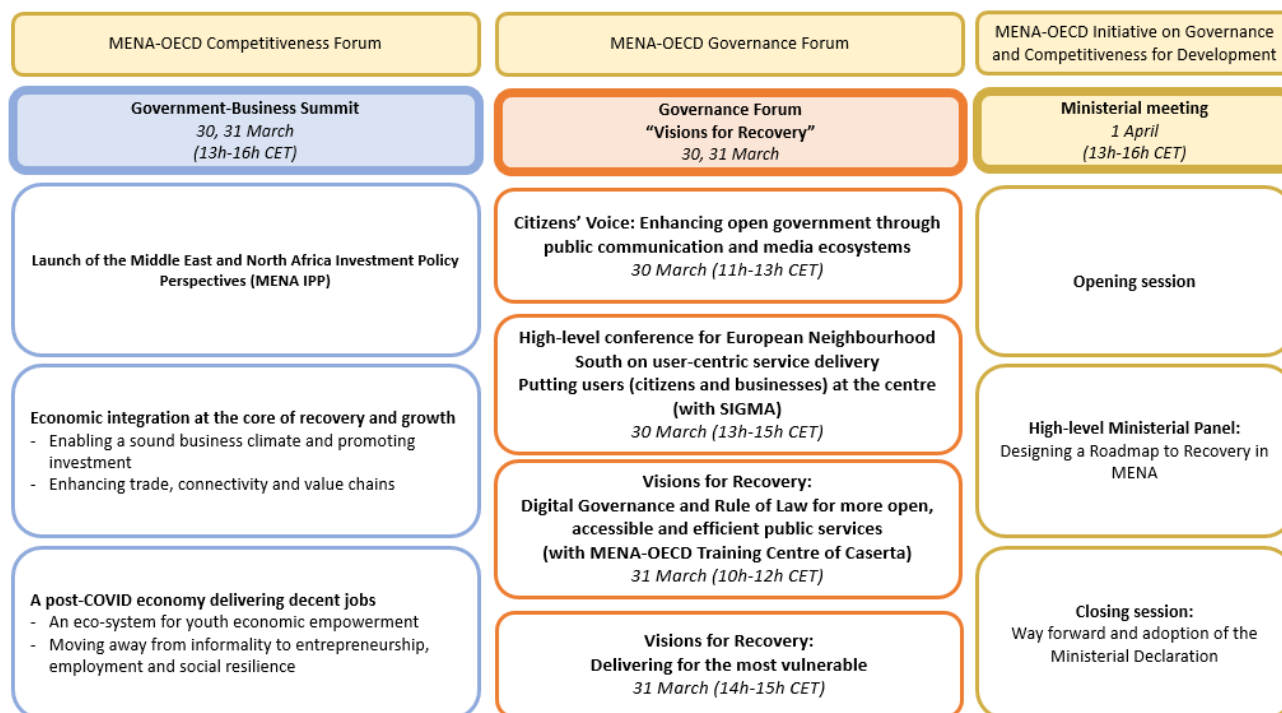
MENA-OECD Competitiveness Forum

Government-Business Summit
30, 31 March
(13h-16h CET)

Launch of the Middle East and North Africa Investment Policy Perspectives (MENA IPP)

Economic integration at the core of recovery and growth
- Enabling a sound business climate and promoting investment
- Enhancing trade, connectivity and value chains

A post-COVID economy delivering decent jobs
- An eco-system for youth economic empowerment
- Moving away from informality to entrepreneurship, employment and social resilience

MENA-OECD Governance Forum

Governance Forum
"Visions for Recovery"
30, 31 March

Citizens' Voice: Enhancing open government through public communication and media ecosystems
30 March (11h-13h CET)

High-level conference for European Neighbourhood South on user-centric service delivery
Putting users (citizens and businesses) at the centre (with SIGMA)
30 March (13h-15h CET)

Visions for Recovery:
Digital Governance and Rule of Law for more open, accessible and efficient public services
(with MENA-OECD Training Centre of Caserta)
31 March (10h-12h CET)

Visions for Recovery:
Delivering for the most vulnerable
31 March (14h-15h CET)

MENA-OECD Initiative on Governance and Competitiveness for Development

Ministerial meeting
1 April
(13h-16h CET)

Opening session

High-level Ministerial Panel:
Designing a Roadmap to Recovery in MENA

Closing session:
Way forward and adoption of the Ministerial Declaration